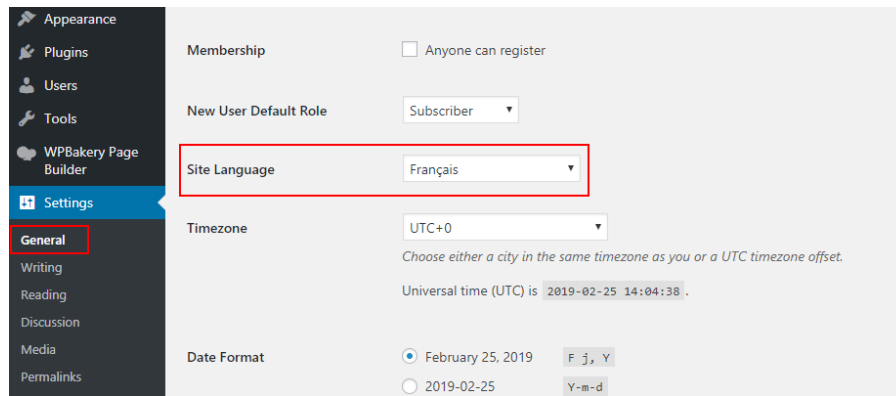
Appearance
Plugins
Users
Tools
WPBakery Page Builder
Settings
General
Writing
Reading
Discussion
Media
Permalinks

Membership
Anyone can register

New User Default Role
Subscriber

Site Language
Français

Timezone
UTC+0
Choose either a city in the same timezone as you or a UTC timezone offset.
Universal time (UTC) is 2019-02-25 14:04:38 .

Date Format
February 25, 2019 F j, Y
2019-02-25 Y-m-d